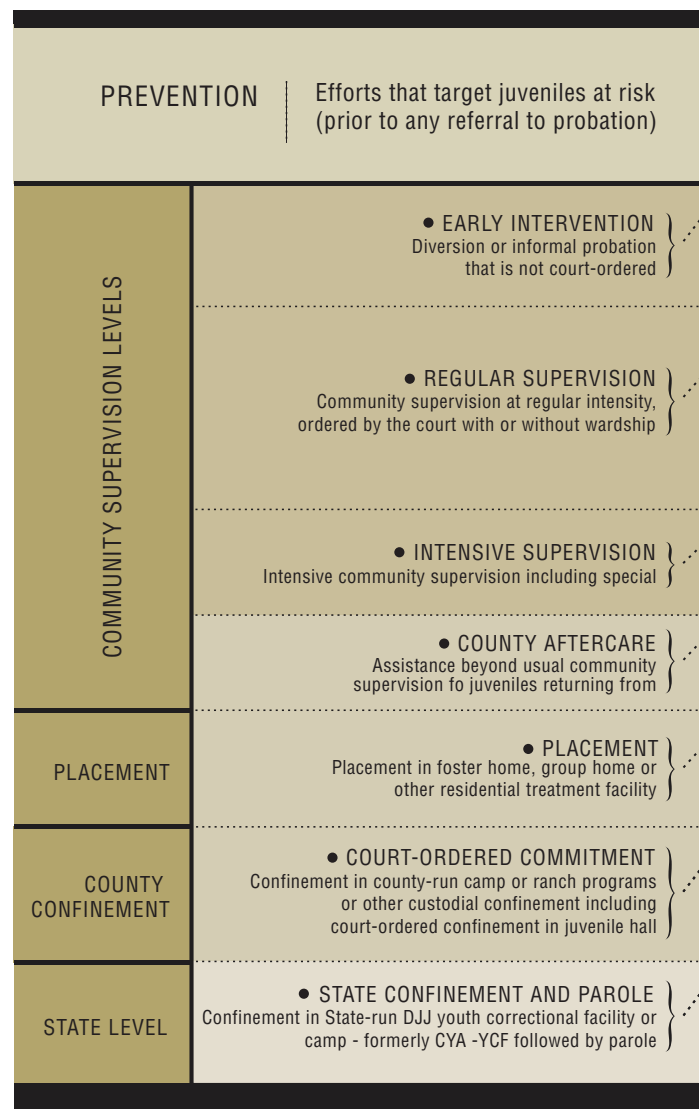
PREVENTION

Efforts that target juveniles at risk (prior to any referral to probation)

COMMUNITY SUPERVISION LEVELS

• EARLY INTERVENTION
Diversion or informal probation that is not court-ordered

• REGULAR SUPERVISION
Community supervision at regular intensity, ordered by the court with or without wardship

• INTENSIVE SUPERVISION
Intensive community supervision including special

• COUNTY AFTERCARE
Assistance beyond usual community supervision fo juveniles returning from

PLACEMENT

• PLACEMENT
Placement in foster home, group home or other residential treatment facility

COUNTY CONFINEMENT

• COURT-ORDERED COMMITMENT
Confinement in county-run camp or ranch programs or other custodial confinement including court-ordered confinement in juvenile hall

STATE LEVEL

• STATE CONFINEMENT AND PAROLE
Confinement in State-run DJJ youth correctional facility or camp - formerly CYA -YCF followed by parole